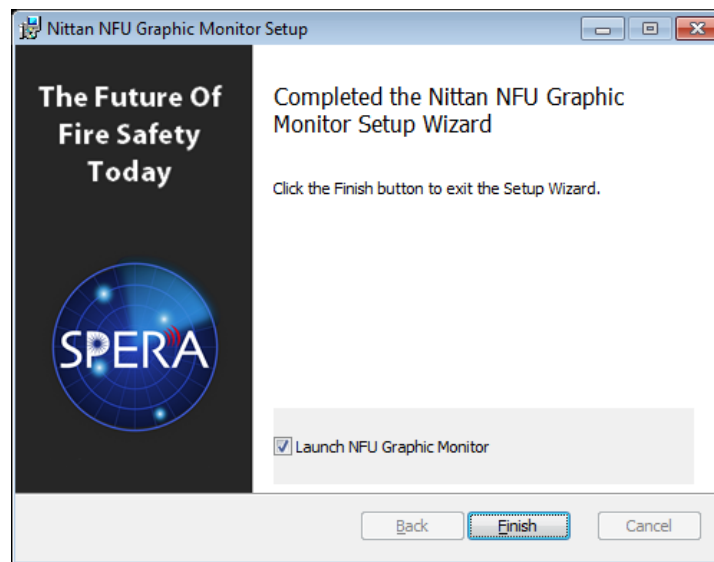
Nittan NFU Graphic Monitor Setup

The Future Of Fire Safety Today

SPERA

Completed the Nittan NFU Graphic Monitor Setup Wizard

Click the Finish button to exit the Setup Wizard.

Launch NFU Graphic Monitor

Back

Finish

Cancel